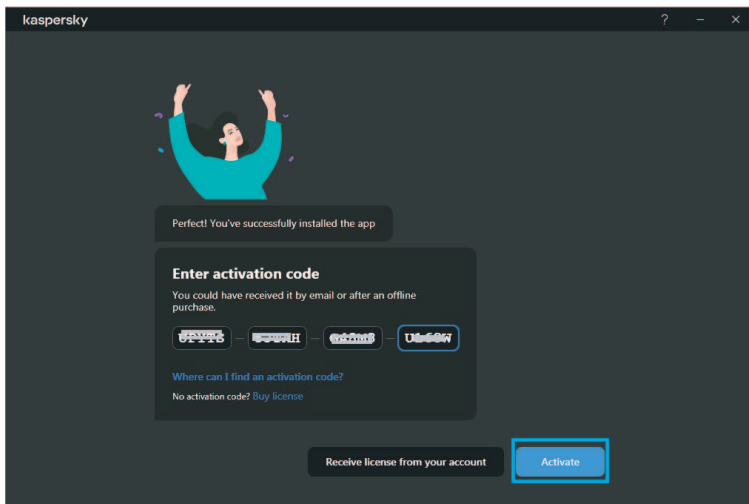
kaspersky

? – ×

Perfect! You've successfully installed the app

Enter activation code

You could have received it by email or after an offline purchase.

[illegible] – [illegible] – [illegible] – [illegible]

Where can I find an activation code?

No activation code? Buy license

Receive license from your account

Activate